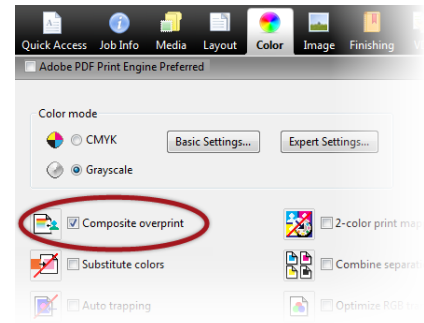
Quick Access Job Info Media Layout Color Image Finishing

Adobe PDF Print Engine Preferred

Color mode

CMYK

Basic Settings...

Expert Settings...

Grayscale

Composite overprint

2-color print ma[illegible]

Substitute colors

Combine separat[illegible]

Auto trapping

Optimize RGB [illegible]